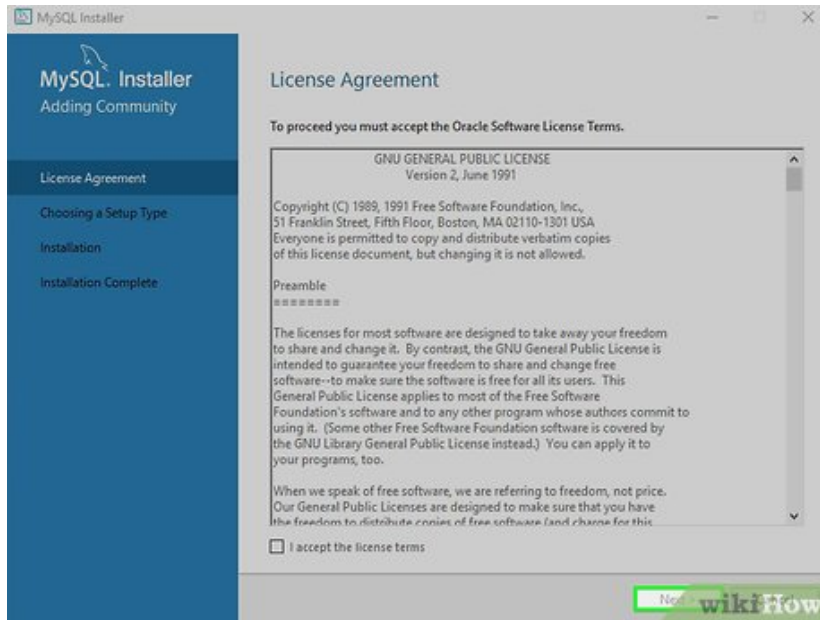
MySQL Installer

MySQL. Installer
Adding Community

License Agreement
Choosing a Setup Type
Installation
Installation Complete

License Agreement

To proceed you must accept the Oracle Software License Terms.

GNU GENERAL PUBLIC LICENSE
Version 2, June 1991

Copyright (C) 1989, 1991 Free Software Foundation, Inc., 51 Franklin Street, Fifth Floor, Boston, MA 02110-1301 USA Everyone is permitted to copy and distribute verbatim copies of this license document, but changing it is not allowed.

Preamble
========

The licenses for most software are designed to take away your freedom to share and change it. By contrast, the GNU General Public License is intended to guarantee your freedom to share and change free software--to make sure the software is free for all its users. This General Public License applies to most of the Free Software Foundation's software and to any other program whose authors commit to using it. (Some other Free Software Foundation software is covered by the GNU Library General Public License instead.) You can apply it to your programs, too.

When we speak of free software, we are referring to freedom, not price. Our General Public Licenses are designed to make sure that you have the freedom to distribute copies of free software (and charge for this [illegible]

I accept the license terms

Next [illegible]

wikiHow